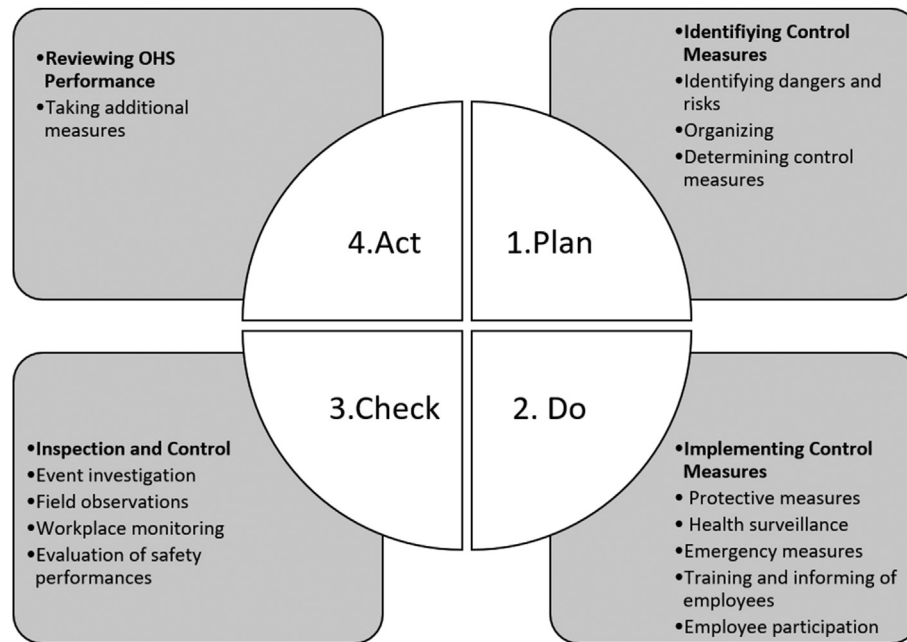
•**Reviewing OHS Performance**
•Taking additional measures

•**Identifiying Control Measures**
•Identifying dangers and risks
•Organizing
•Determining control measures

4.Act

1.Plan

3.Check

2. Do

•**Inspection and Control**
•Event investigation
•Field observations
•Workplace monitoring
•Evaluation of safety performances

•**Implementing Control Measures**
• Protective measures
• Health surveillance
•Emergency measures
•Training and informing of employees
•Employee participation